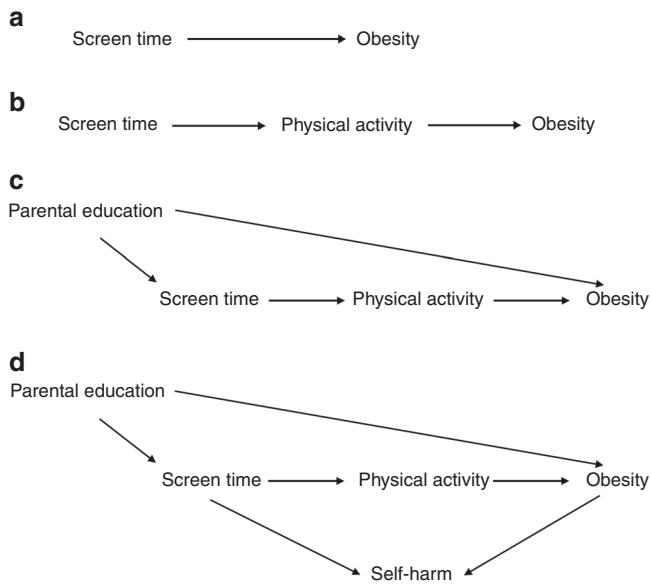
a

Screen time → Obesity

b

Screen time → Physical activity → Obesity

c

Parental education

Screen time → Physical activity → Obesity

d

Parental education

Screen time → Physical activity → Obesity

Self-harm